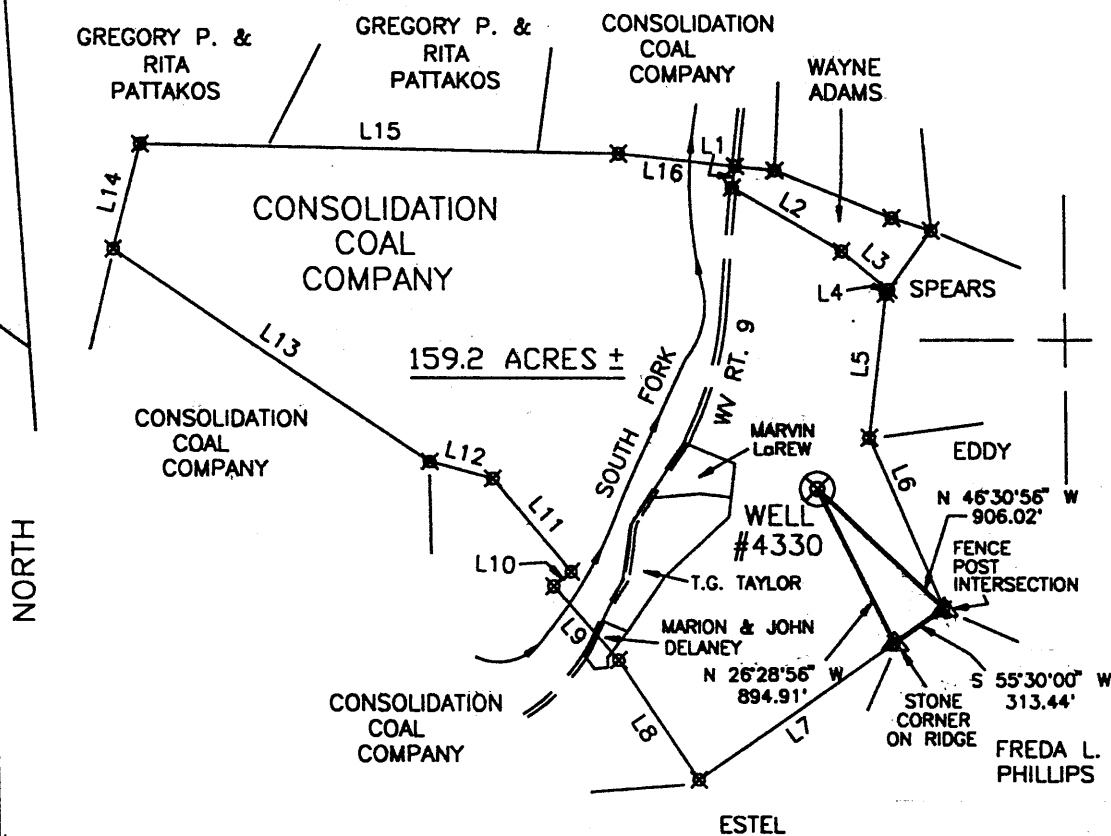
GREGORY P. & RITA PATTAKOS

GREGORY P. & RITA PATTAKOS

CONSOLIDATION COAL COMPANY

WAYNE ADAMS

L15

L1

L16

L14

L2

L3

CONSOLIDATION COAL COMPANY

L4

SPEARS

L13

L5

159.2 ACRES ±

SOUTH FORK

WV RT. 9

CONSOLIDATION COAL COMPANY

MARVIN LoREW

EDDY

L12

L6

NORTH

L11

WELL #4330

N 46°30'56" W 906.02'

FENCE POST INTERSECTION

L10

T.G. TAYLOR

L9

MARION & JOHN DELANEY

N 26°28'56" W 894.91'

S 55°30'00" W 313.44'

CONSOLIDATION COAL COMPANY

L8

L7

STONE CORNER ON RIDGE

FREDA L. PHILLIPS

ESTEL